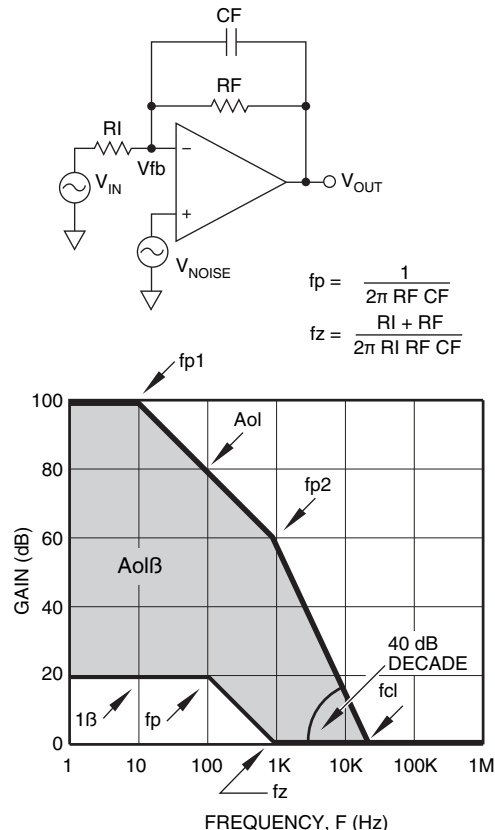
CF

RF

RI

Vfb

$V_{IN}$

$V_{OUT}$

$V_{NOISE}$

–

+

$fp = \frac{1}{2\pi \text{ RF CF}}$

$fz = \frac{\text{RI + RF}}{2\pi \text{ RI RF CF}}$

fp1

Aol

fp2

Aolß

40 dB DECADE

fcl

1ß

fp

fz

100

80

60

40

20

0

GAIN (dB)

1

10

100

1K

10K

100K

1M

FREQUENCY, F (Hz)